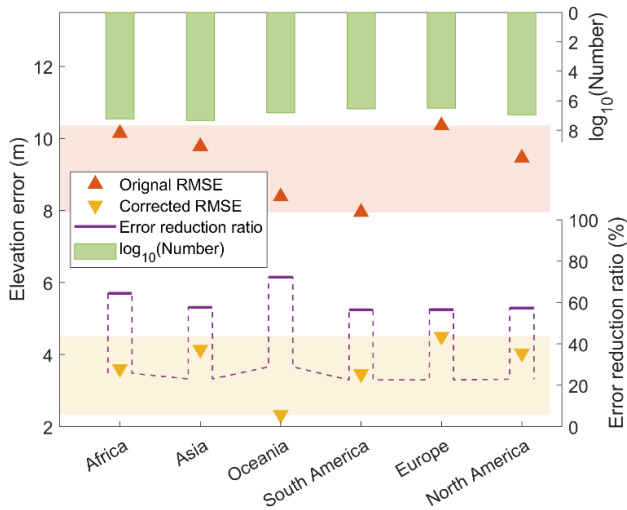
Elevation error (m)
12
10
8
6
4
2

0
2
4
6
8
$\log_{10}$(Number)

100
80
60
40
20
0
Error reduction ratio (%)

Orignal RMSE
Corrected RMSE
Error reduction ratio
$\log_{10}$(Number)

Africa
Asia
Oceania
South America
Europe
North America